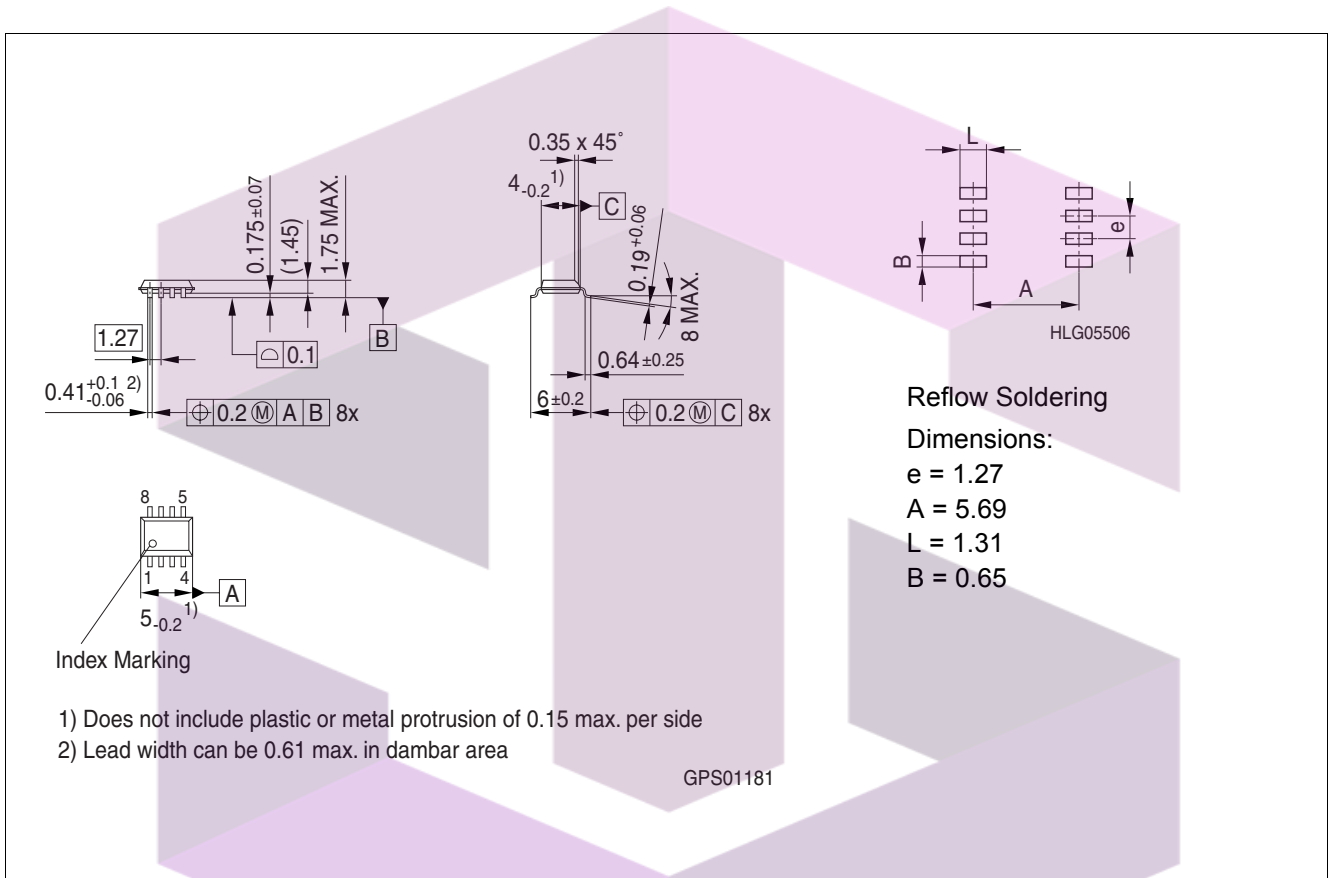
0.175±0.07
(1.45)
1.75 MAX.
1.27
0.1
B
$0.41^{+0.1}_{-0.06}$ 2)
0.2 Ⓜ A B 8x

0.35 x 45˚
$4_{-0.2}$ 1)
C
$0.19^{+0.06}$
8 MAX.
0.64 ±0.25
6 ±0.2
0.2 Ⓜ C 8x

L
B
e
A
HLG05506

Reflow Soldering
Dimensions:
e = 1.27
A = 5.69
L = 1.31
B = 0.65

8 5
1 4
A
$5_{-0.2}$ 1)
Index Marking

1) Does not include plastic or metal protrusion of 0.15 max. per side
2) Lead width can be 0.61 max. in dambar area

GPS01181